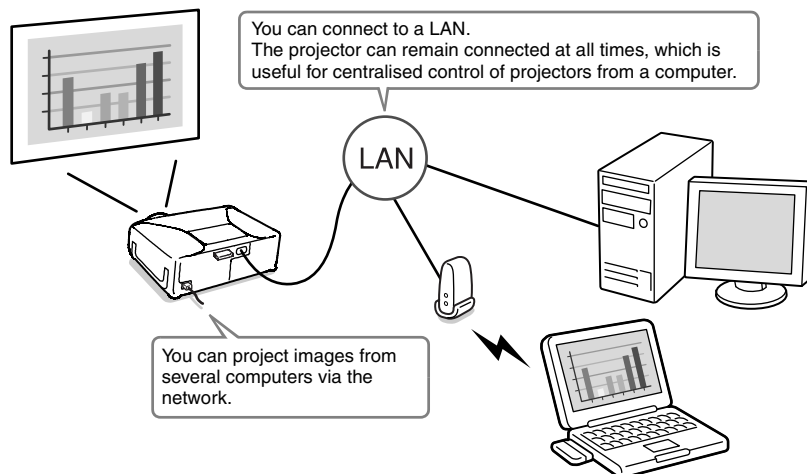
You can connect to a LAN.
The projector can remain connected at all times, which is useful for centralised control of projectors from a computer.

LAN

You can project images from several computers via the network.